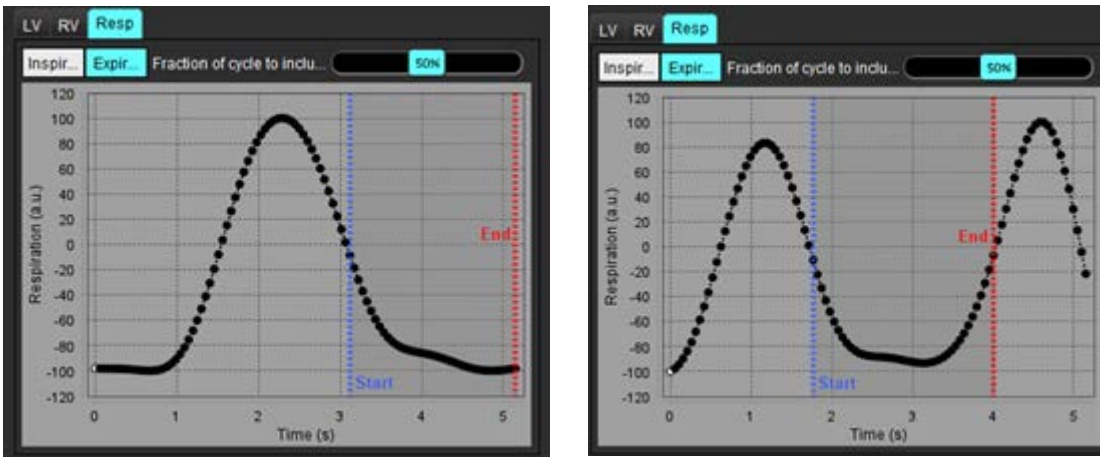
LV RV Resp

Inspir... Expir... Fraction of cycle to inclu... 50%

120
100
80
60
40
20
0
-20
-40
-60
-80
-100
-120

Respiration (a.u.)

End

Start

0 1 2 3 4 5

Time (s)

LV RV Resp

Inspir... Expir... Fraction of cycle to inclu... 50%

120
100
80
60
40
20
0
-20
-40
-60
-80
-100
-120

Respiration (a.u.)

End

Start

0 1 2 3 4 5

Time (s)